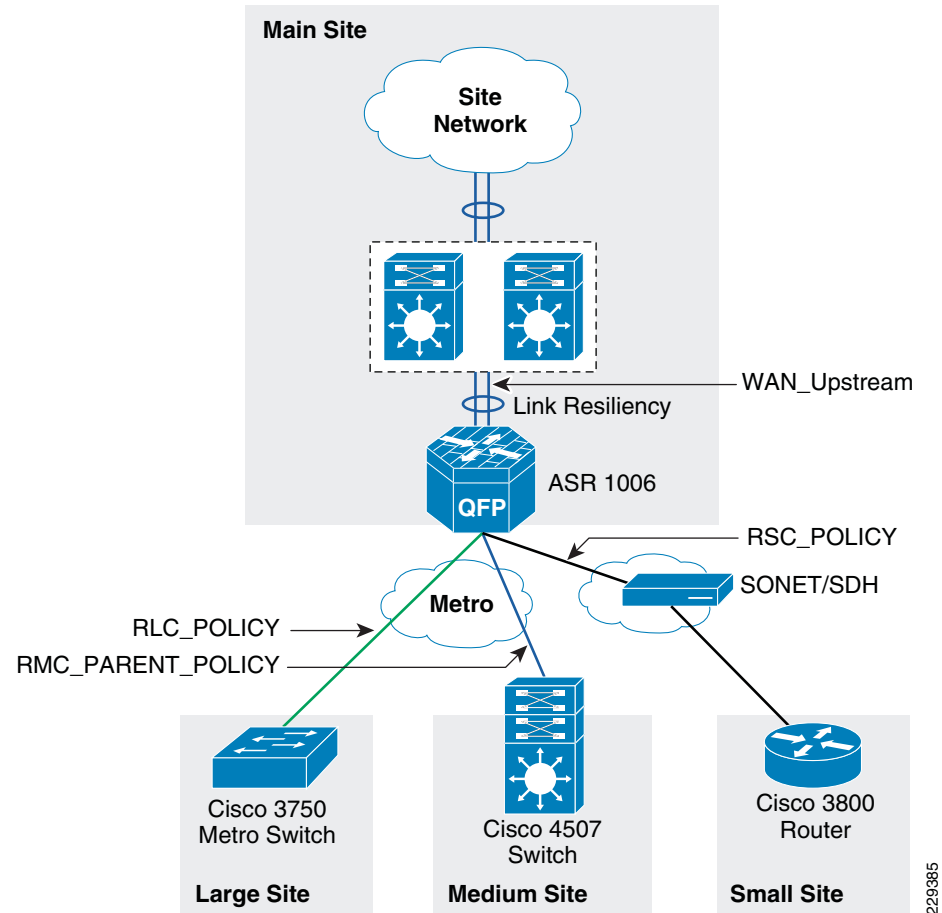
Main Site

Site Network

WAN_Upstream

Link Resiliency

QFP

ASR 1006

RSC_POLICY

SONET/SDH

Metro

RLC_POLICY

RMC_PARENT_POLICY

Cisco 3750 Metro Switch

Cisco 4507 Switch

Cisco 3800 Router

Large Site

Medium Site

Small Site

229385